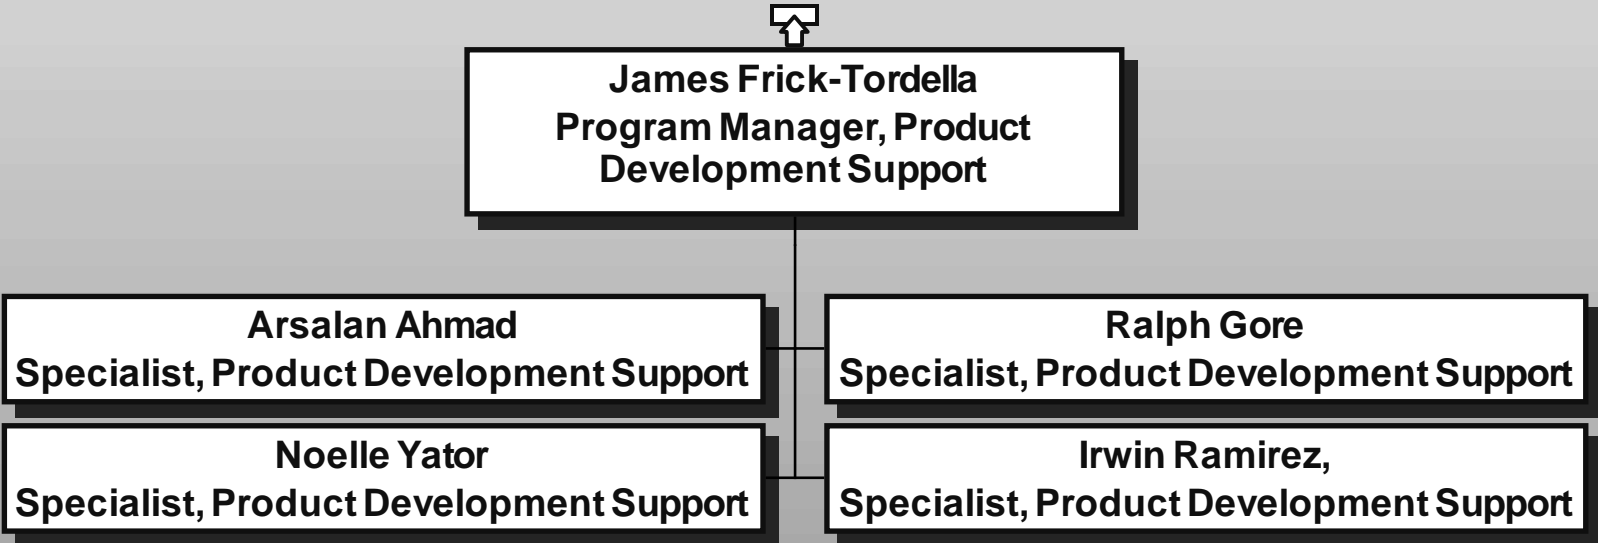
James Frick-Tordella
Program Manager, Product Development Support

Arsalan Ahmad
Specialist, Product Development Support

Ralph Gore
Specialist, Product Development Support

Noelle Yator
Specialist, Product Development Support

Irwin Ramirez,
Specialist, Product Development Support